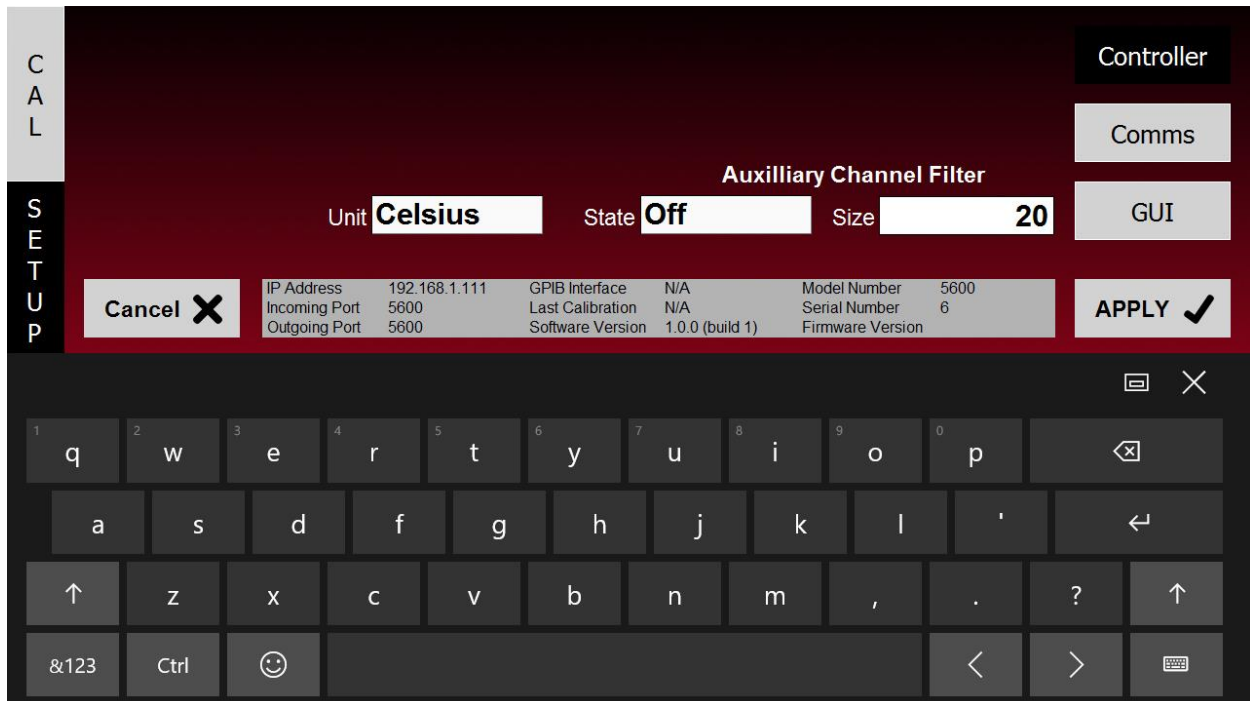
C
A
L

S
E
T
U
P

Controller

Comms

GUI

Auxilliary Channel Filter

Unit Celsius

State Off

Size 20

Cancel ✖

| IP Address | 192.168.1.111 | GPIB Interface | N/A | Model Number | 5600 |
|---|---|---|---|---|---|
| Incoming Port | 5600 | Last Calibration | N/A | Serial Number | 6 |
| Outgoing Port | 5600 | Software Version | 1.0.0 (build 1) | Firmware Version | |

APPLY ✔

1 q 2 w 3 e 4 r 5 t 6 y 7 u 8 i 9 o 0 p ⌫
a s d f g h j k l ' ↵
↑ z x c v b n m , . ? ↑
&123 Ctrl ☺ < >